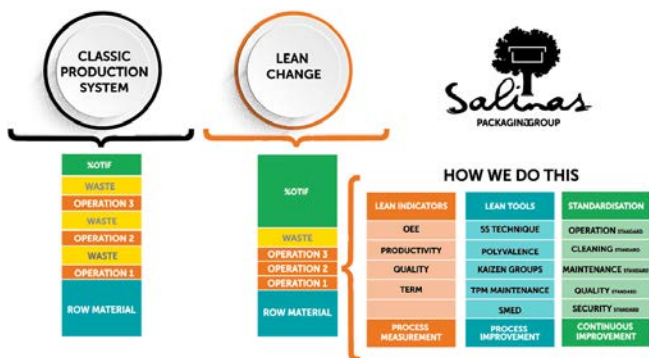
CLASSIC PRODUCTION SYSTEM

%OTIF
WASTE
OPERATION 3
WASTE
OPERATION 2
WASTE
OPERATION 1
ROW MATERIAL

LEAN CHANGE

%OTIF
WASTE
OPERATION 3
OPERATION 2
OPERATION 1
ROW MATERIAL

Salinas
PACKAGING GROUP

HOW WE DO THIS

| LEAN INDICATORS | LEAN TOOLS | STANDARDISATION |
|---|---|---|
| OEE | 5S TECHNIQUE | OPERATION STANDARD |
| PRODUCTIVITY | POLYVALENCE | CLEANING STANDARD |
| QUALITY | KAIZEN GROUPS | MAINTENANCE STANDARD |
| TERM | TPM MAINTENANCE | QUALITY STANDARD |
| | SMED | SECURITY STANDARD |
| PROCESS MEASUREMENT | PROCESS IMPROVEMENT | CONTINUOUS IMPROVEMENT |